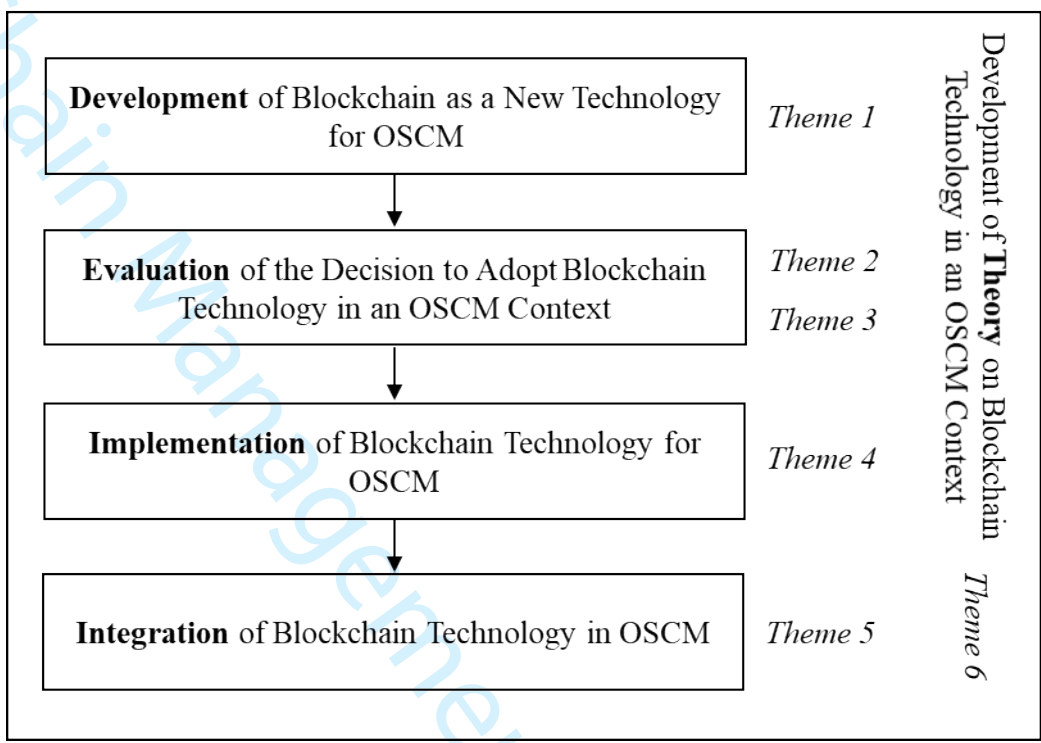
**Development** of Blockchain as a New Technology for OSCM

*Theme 1*

**Evaluation** of the Decision to Adopt Blockchain Technology in an OSCM Context

*Theme 2*

*Theme 3*

**Implementation** of Blockchain Technology for OSCM

*Theme 4*

**Integration** of Blockchain Technology in OSCM

*Theme 5*

Development of **Theory** on Blockchain Technology in an OSCM Context

*Theme 6*

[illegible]ain Manageme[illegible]